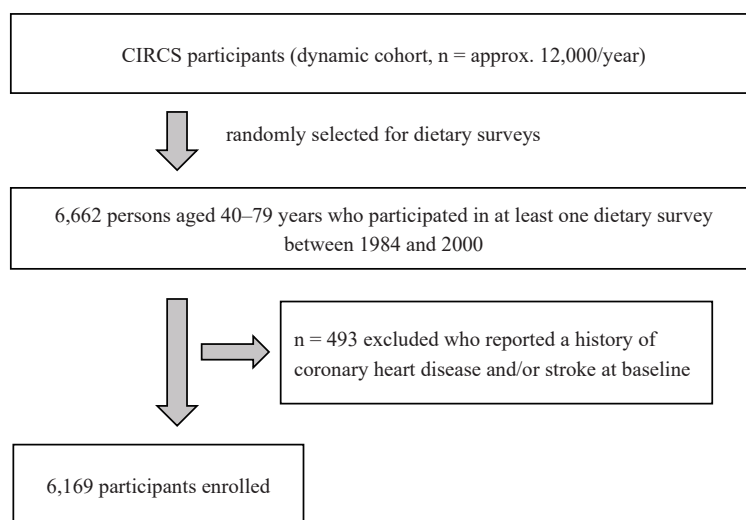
CIRCS participants (dynamic cohort, n = approx. 12,000/year)

randomly selected for dietary surveys

6,662 persons aged 40–79 years who participated in at least one dietary survey between 1984 and 2000

n = 493 excluded who reported a history of coronary heart disease and/or stroke at baseline

6,169 participants enrolled